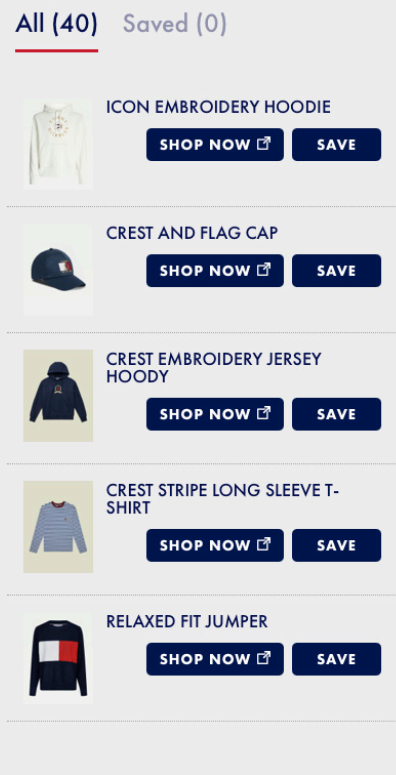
All (40) Saved (0)

ICON EMBROIDERY HOODIE
SHOP NOW SAVE

CREST AND FLAG CAP
SHOP NOW SAVE

CREST EMBROIDERY JERSEY HOODY
SHOP NOW SAVE

CREST STRIPE LONG SLEEVE T-SHIRT
SHOP NOW SAVE

RELAXED FIT JUMPER
SHOP NOW SAVE